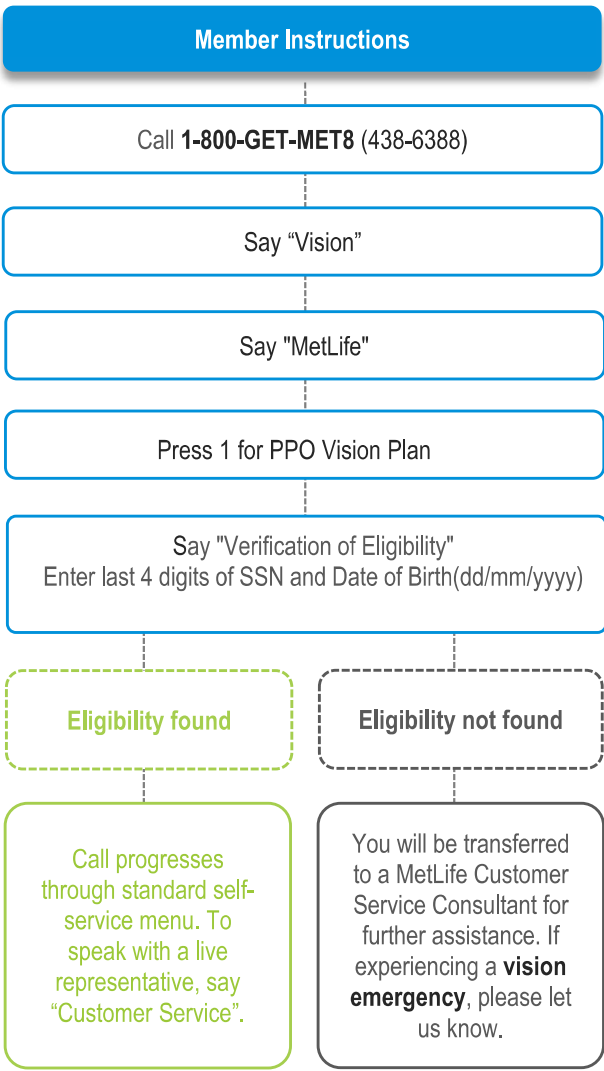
Member Instructions

Call **1-800-GET-MET8** (438-6388)

Say “Vision”

Say "MetLife"

Press 1 for PPO Vision Plan

Say "Verification of Eligibility"
Enter last 4 digits of SSN and Date of Birth(dd/mm/yyyy)

Eligibility found

Eligibility not found

Call progresses through standard self-service menu. To speak with a live representative, say “Customer Service”.

You will be transferred to a MetLife Customer Service Consultant for further assistance. If experiencing a **vision emergency**, please let us know.